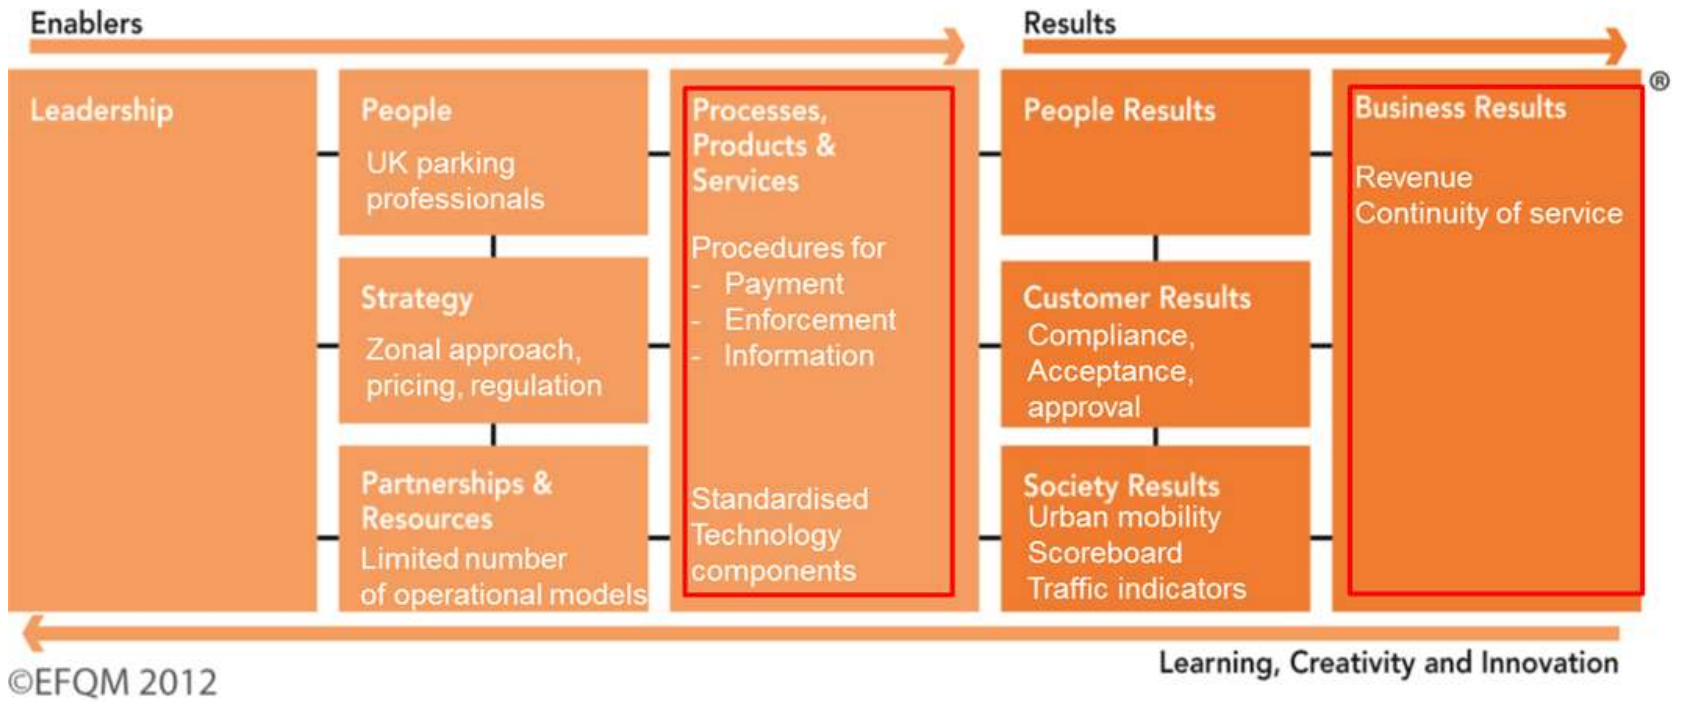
Enablers

Results

Leadership

People

UK parking professionals

Strategy

Zonal approach, pricing, regulation

Partnerships & Resources

Limited number of operational models

Processes, Products & Services

Procedures for
- Payment
- Enforcement
- Information

Standardised Technology components

People Results

Customer Results

Compliance, Acceptance, approval

Society Results

Urban mobility Scoreboard Traffic indicators

Business Results

Revenue
Continuity of service

®

Learning, Creativity and Innovation

©EFQM 2012